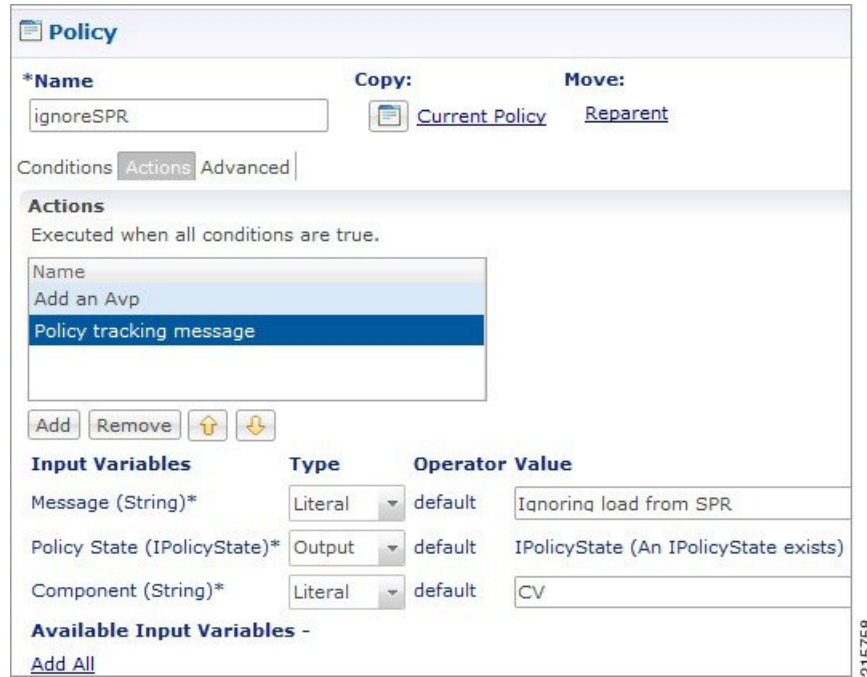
Policy

*Name
ignoreSPR

Copy:
Current Policy

Move:
Reparent

Conditions Actions Advanced

Actions
Executed when all conditions are true.

| Name |
|---|
| Add an Avp |
| Policy tracking message |

Add Remove

| Input Variables | Type | Operator | Value |
|---|---|---|---|
| Message (String)* | Literal | default | Ignoring load from SPR |
| Policy State (IPolicyState)* | Output | default | IPolicyState (An IPolicyState exists) |
| Component (String)* | Literal | default | CV |

Available Input Variables -
Add All

315758